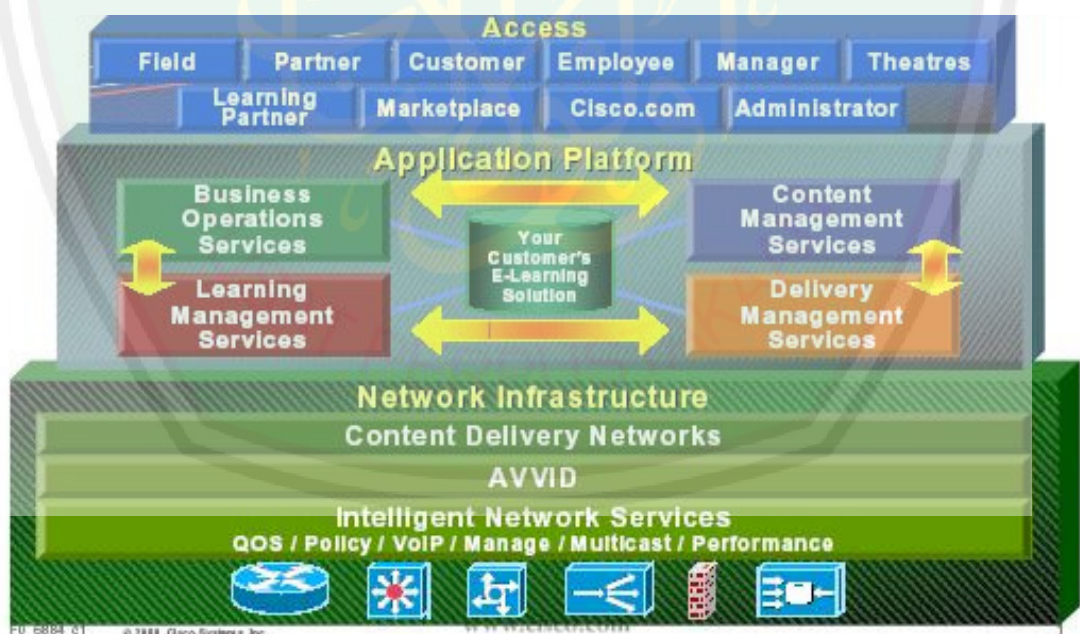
Access

Field | Partner | Customer | Employee | Manager | Theatres

Learning Partner | Marketplace | Cisco.com | Administrator

Application Platform

Business Operations Services

Learning Management Services

Your Customer's E-Learning Solution

Content Management Services

Delivery Management Services

Network Infrastructure

Content Delivery Networks

AVVID

Intelligent Network Services

QOS / Policy / VoIP / Manage / Multicast / Performance

EU_6884_01 © 2000, Cisco Systems, Inc. www.cisco.com